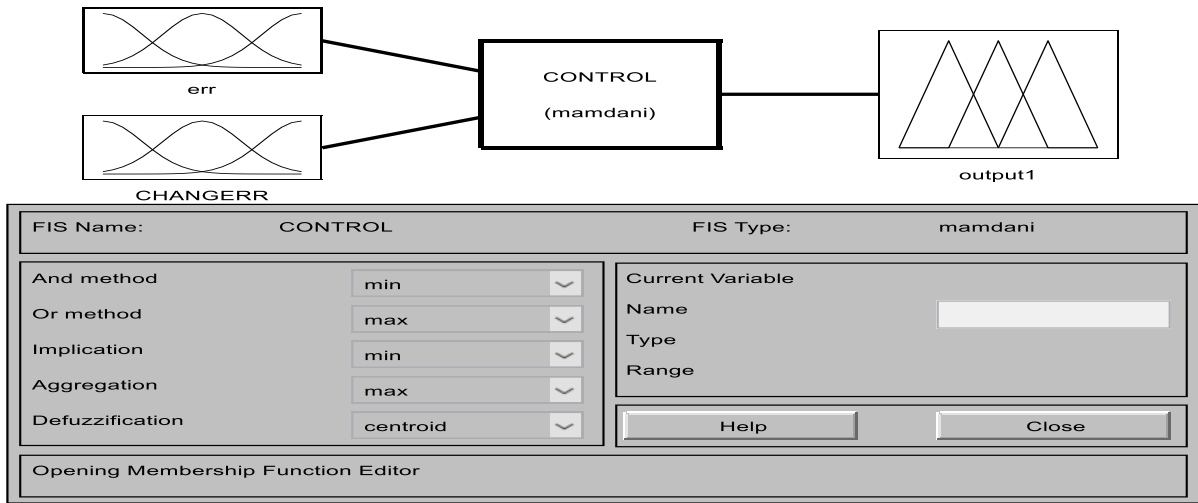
err

CHANGERR

CONTROL

(mamdani)

output1

FIS Name: CONTROL

FIS Type: mamdani

And method min

Or method max

Implication min

Aggregation max

Defuzzification centroid

Current Variable

Name

Type

Range

Help

Close

Opening Membership Function Editor